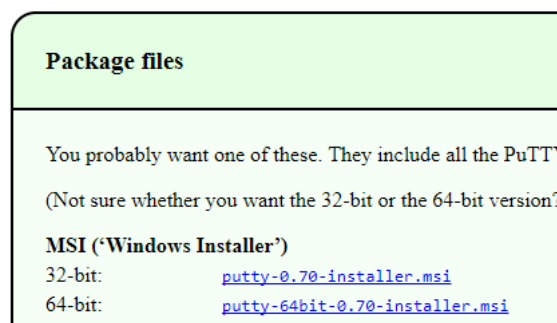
Package files

You probably want one of these. They include all the PuTTY

(Not sure whether you want the 32-bit or the 64-bit version?

MSI (‘Windows Installer’)

32-bit: putty-0.70-installer.msi

64-bit: putty-64bit-0.70-installer.msi